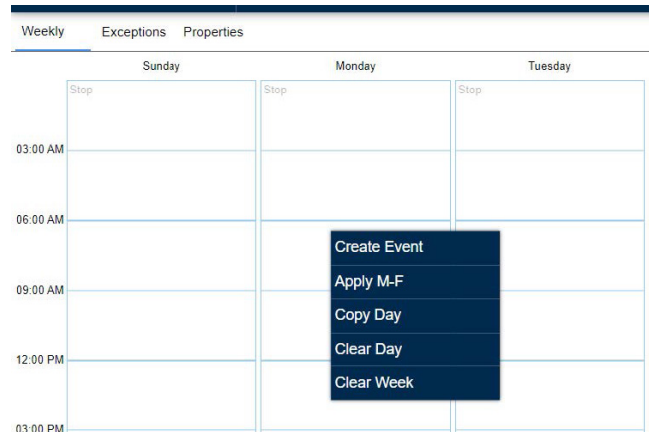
Weekly Exceptions Properties

| | Sunday | Monday | Tuesday |
|---|---|---|---|
| | Stop | Stop | Stop |
| 03:00 AM | | | |
| 06:00 AM | | | |
| 09:00 AM | | | |
| 12:00 PM | | | |
| 03:00 PM | | | |

Create Event
Apply M-F
Copy Day
Clear Day
Clear Week